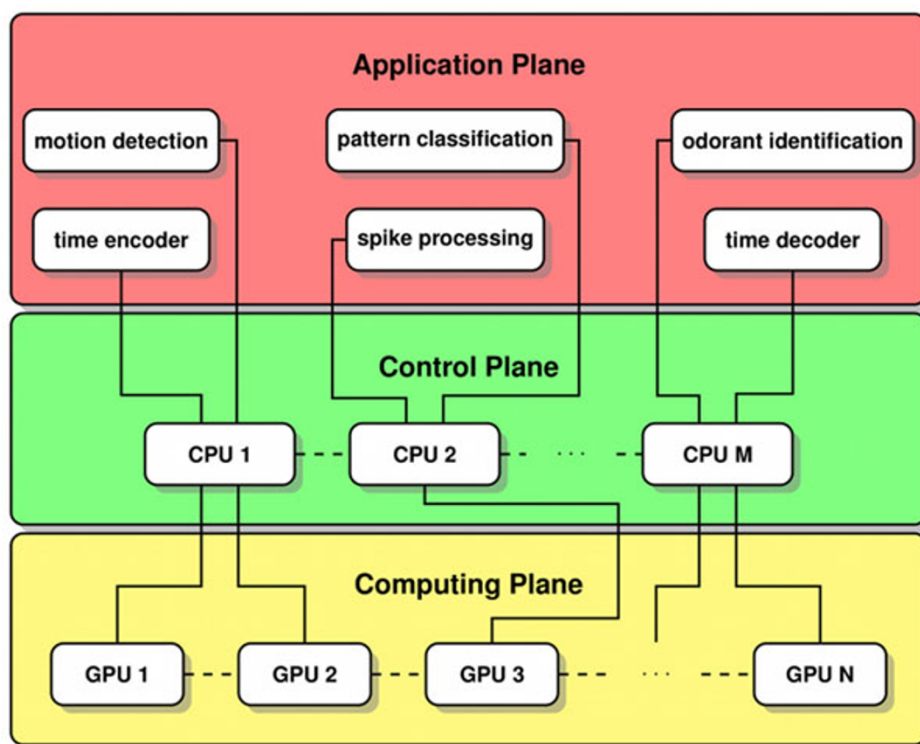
Application Plane

motion detection

pattern classification

odorant identification

time encoder

spike processing

time decoder

Control Plane

CPU 1

CPU 2

...

CPU M

Computing Plane

GPU 1

GPU 2

GPU 3

...

GPU N